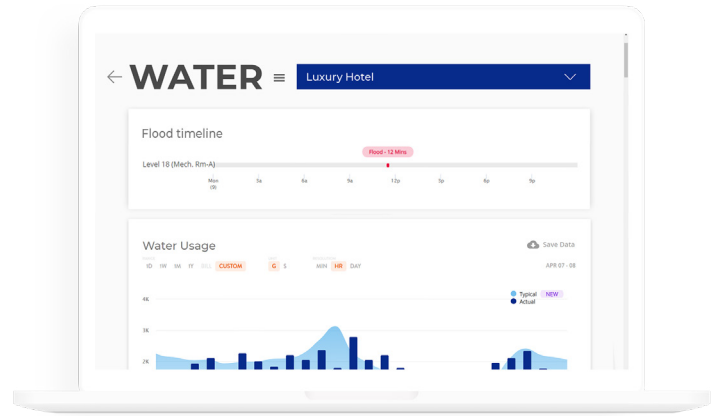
WATER

Luxury Hotel

Flood timeline

Flood - 12 Mins

Level 18 (Mech. Rm-A)

Mon 09

3a

6a

9a

12p

3p

6p

9p

Water Usage

Save Data

1D 1W 1M 1Y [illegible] CUSTOM

G $

MIN HR DAY

APR 07 - 08

Typical NEW

Actual

4K

3K

2K